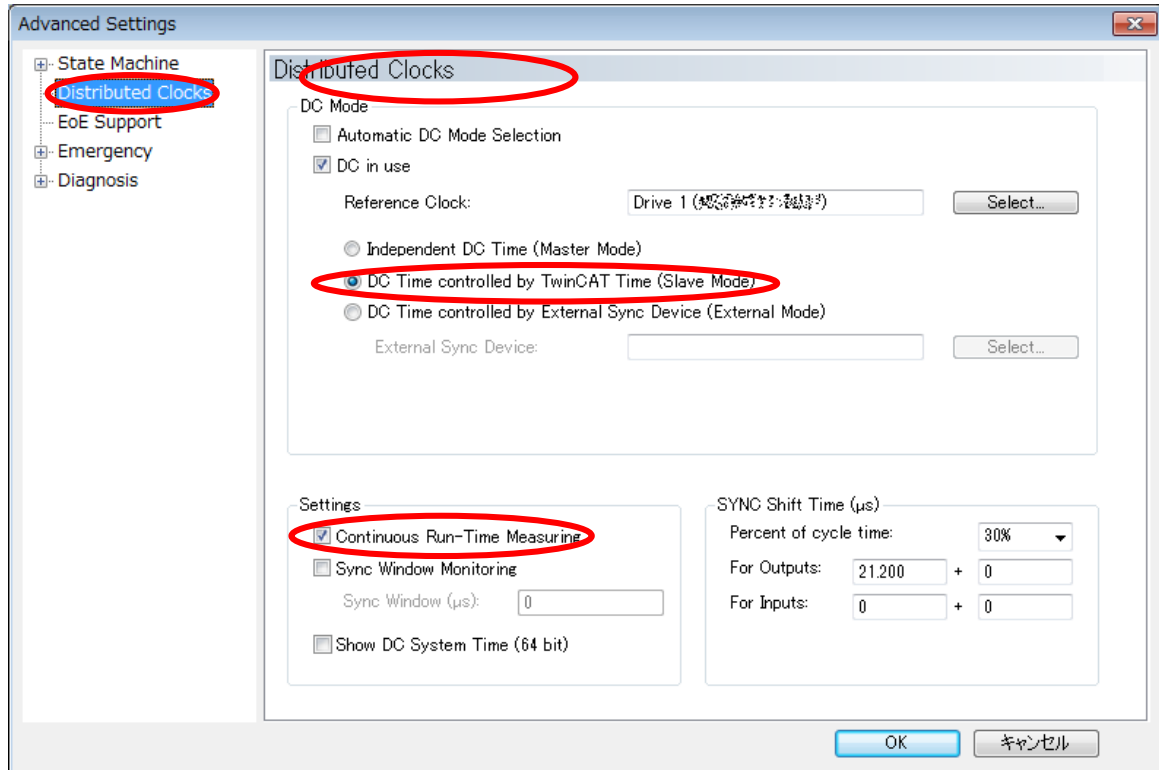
Advanced Settings

State Machine
Distributed Clocks
EoE Support
Emergency
Diagnosis

Distributed Clocks

DC Mode

Automatic DC Mode Selection

DC in use

Reference Clock: Drive 1 ([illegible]) Select...

Independent DC Time (Master Mode)

DC Time controlled by TwinCAT Time (Slave Mode)

DC Time controlled by External Sync Device (External Mode)

External Sync Device: Select...

Settings

Continuous Run-Time Measuring

Sync Window Monitoring

Sync Window (µs): 0

Show DC System Time (64 bit)

SYNC Shift Time (µs)

Percent of cycle time: 30%

For Outputs: 21.200 + 0

For Inputs: 0 + 0

OK キャンセル